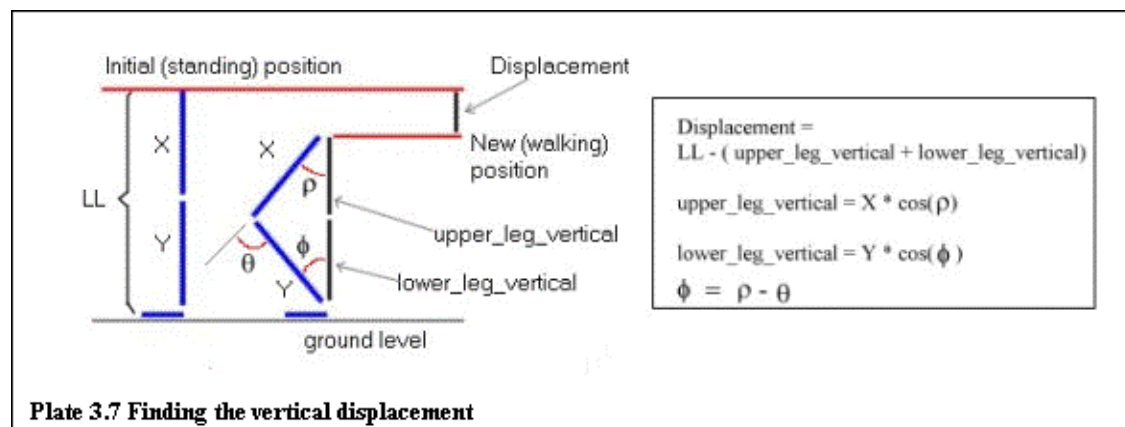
Initial (standing) position

Displacement

X

X

New (walking) position

$\rho$

LL

Y

$\phi$

upper_leg_vertical

$\theta$

Y

lower_leg_vertical

ground level

Displacement =
LL - ( upper_leg_vertical + lower_leg_vertical)

upper_leg_vertical = X * cos($\rho$)

lower_leg_vertical = Y * cos($\phi$ )

$\phi = \rho - \theta$

Plate 3.7 Finding the vertical displacement